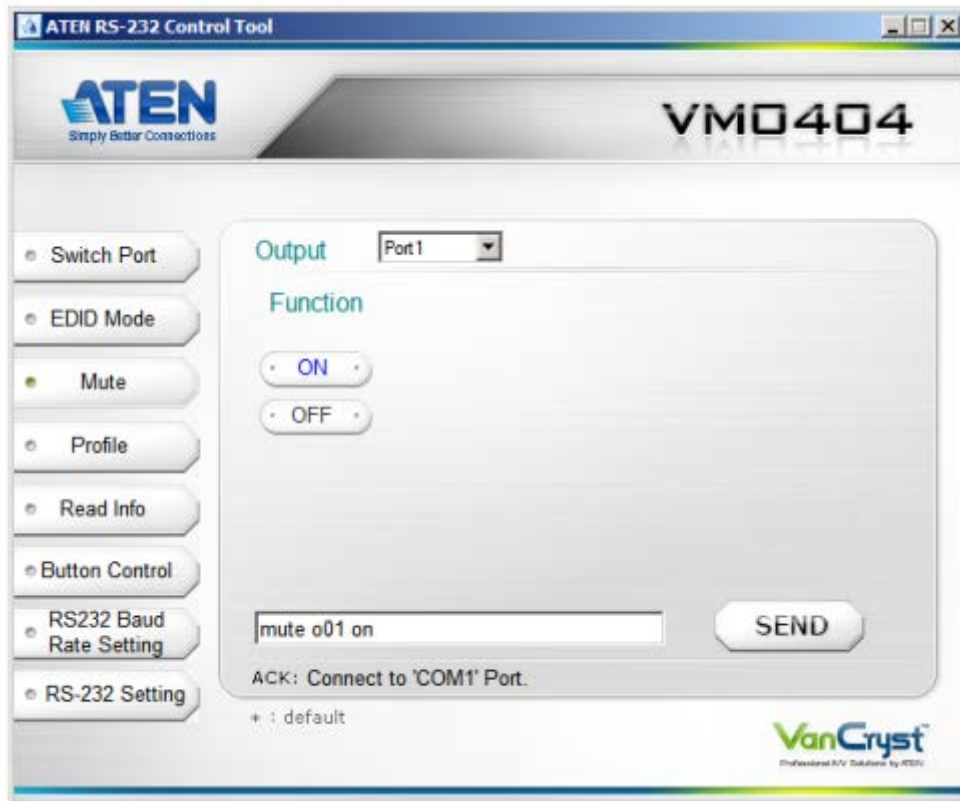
ATEN RS-232 Control Tool

ATEN
Simply Better Connections

VM0404

Switch Port
EDID Mode
Mute
Profile
Read Info
Button Control
RS232 Baud Rate Setting
RS-232 Setting

Output Port 1
Function
ON
OFF

mute o01 on
SEND
ACK: Connect to 'COM1' Port.
+ : default

VanCryst
Professional A/V Solutions by ATEN